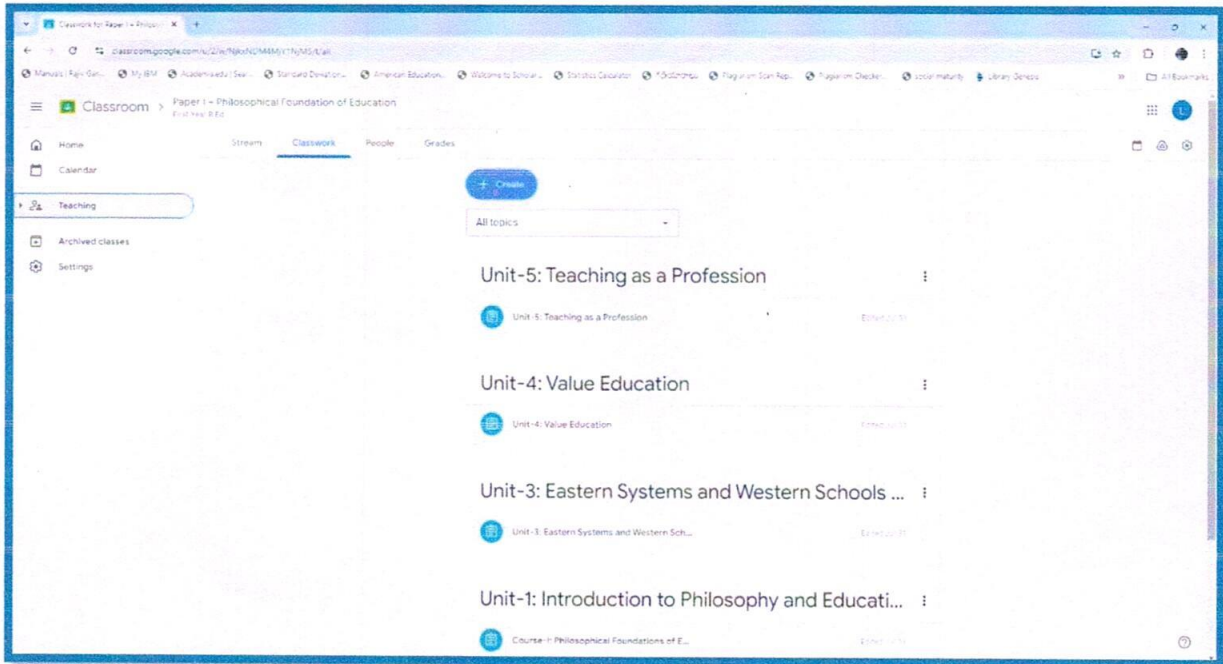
Classwork for Paper I – Philoso... ×

classroom.google.com/u/2/w/NjkxNDM4M/t/all

Manuals | Rajiv Gan... My IBM Academia.edu | Sear... Standard Deviation... American Education... Welcome to Scholar... Statistics Calculator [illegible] Plagiarism Scan Rep... Plagiarism Checker... social maturity Library Genesis All Bookmarks

Classroom > Paper I – Philosophical Foundation of Education
First Year B.Ed

Home
Calendar
Teaching
Archived classes
Settings

Stream Classwork People Grades

+ Create

All topics

Unit-5: Teaching as a Profession

Unit-5: Teaching as a Profession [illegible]

Unit-4: Value Education

Unit-4: Value Education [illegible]

Unit-3: Eastern Systems and Western Schools ...

Unit-3: Eastern Systems and Western Sch... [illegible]

Unit-1: Introduction to Philosophy and Educati...

Course-I: Philosophical Foundations of E... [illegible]